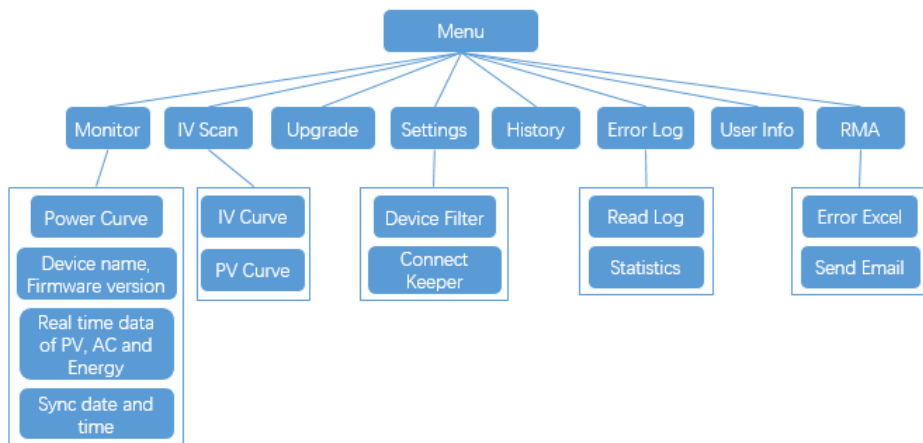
Menu

Monitor

Power Curve

Device name, Firmware version

Real time data of PV, AC and Energy

Sync date and time

IV Scan

IV Curve

PV Curve

Upgrade

Settings

Device Filter

Connect Keeper

History

Error Log

Read Log

Statistics

User Info

RMA

Error Excel

Send Email